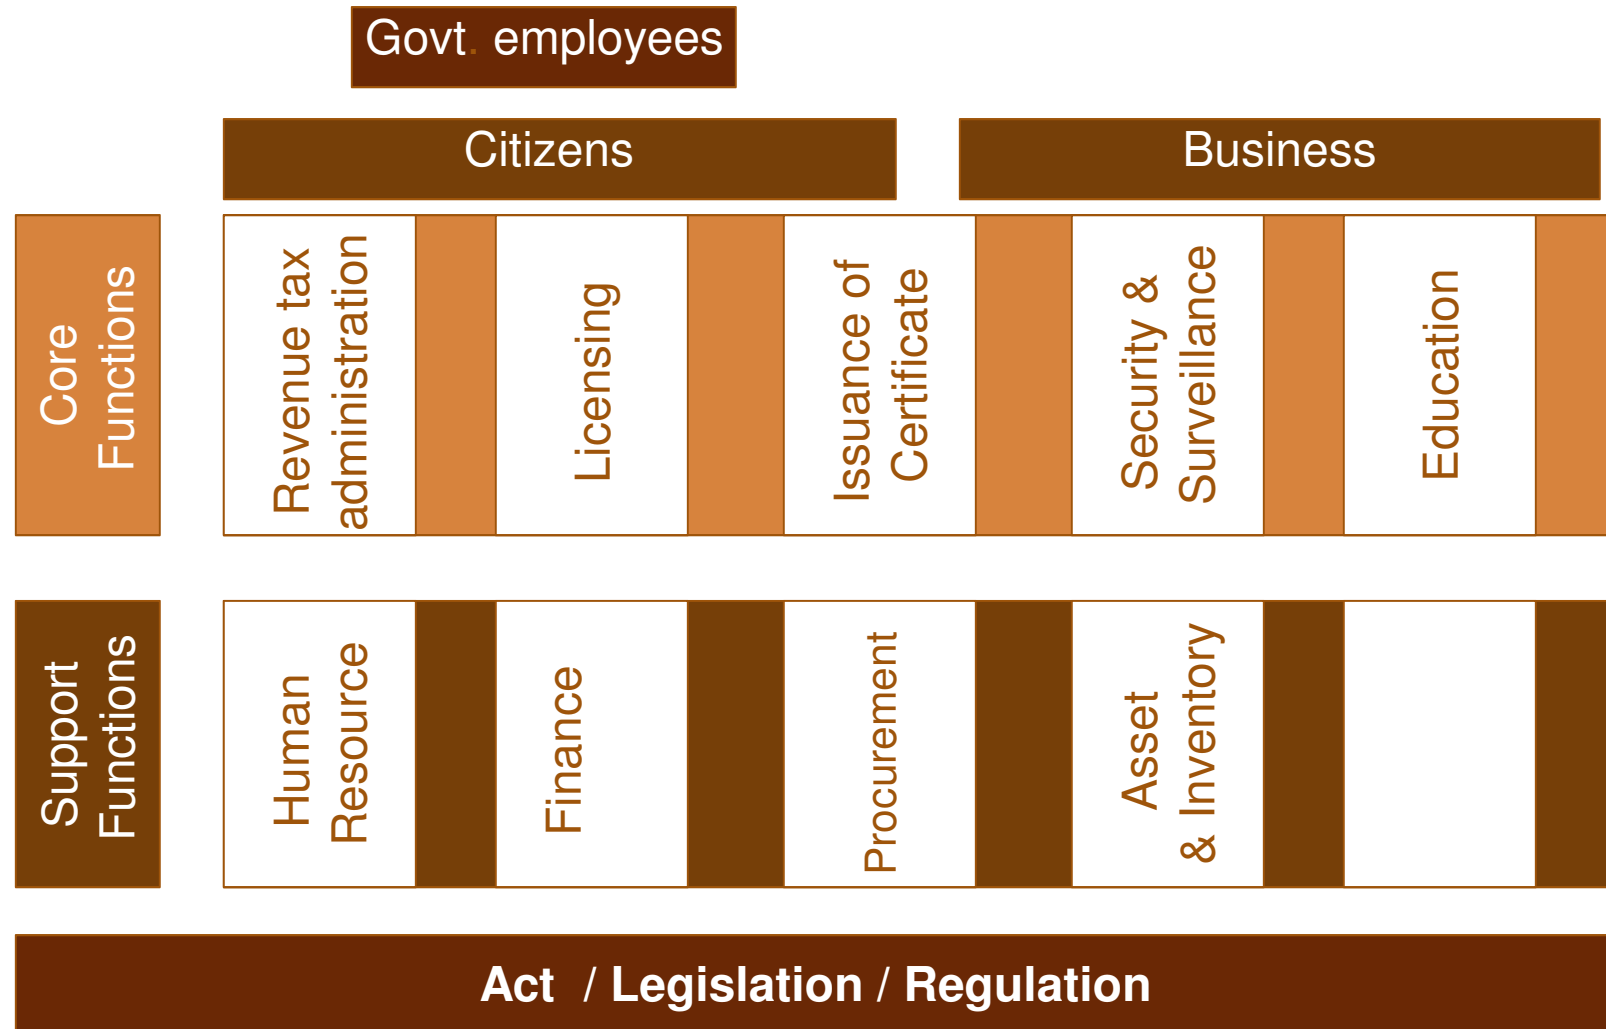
Govt. employees

Citizens

Business

Core Functions

Revenue tax administration

Licensing

Issuance of Certificate

Security & Surveillance

Education

Support Functions

Human Resource

Finance

Procurement

Asset & Inventory

Act / Legislation / Regulation